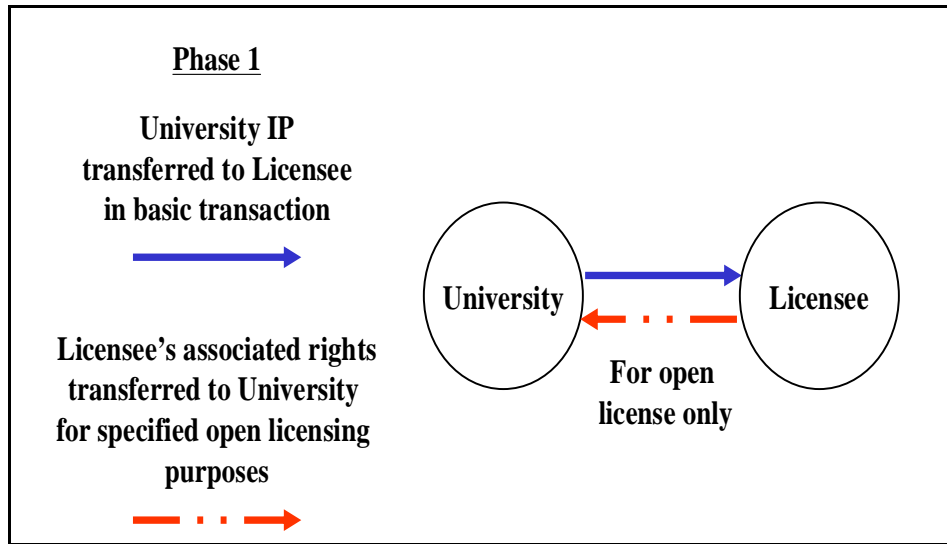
Phase 1

University IP transferred to Licensee in basic transaction

Licensee's associated rights transferred to University for specified open licensing purposes

University

Licensee

For open license only